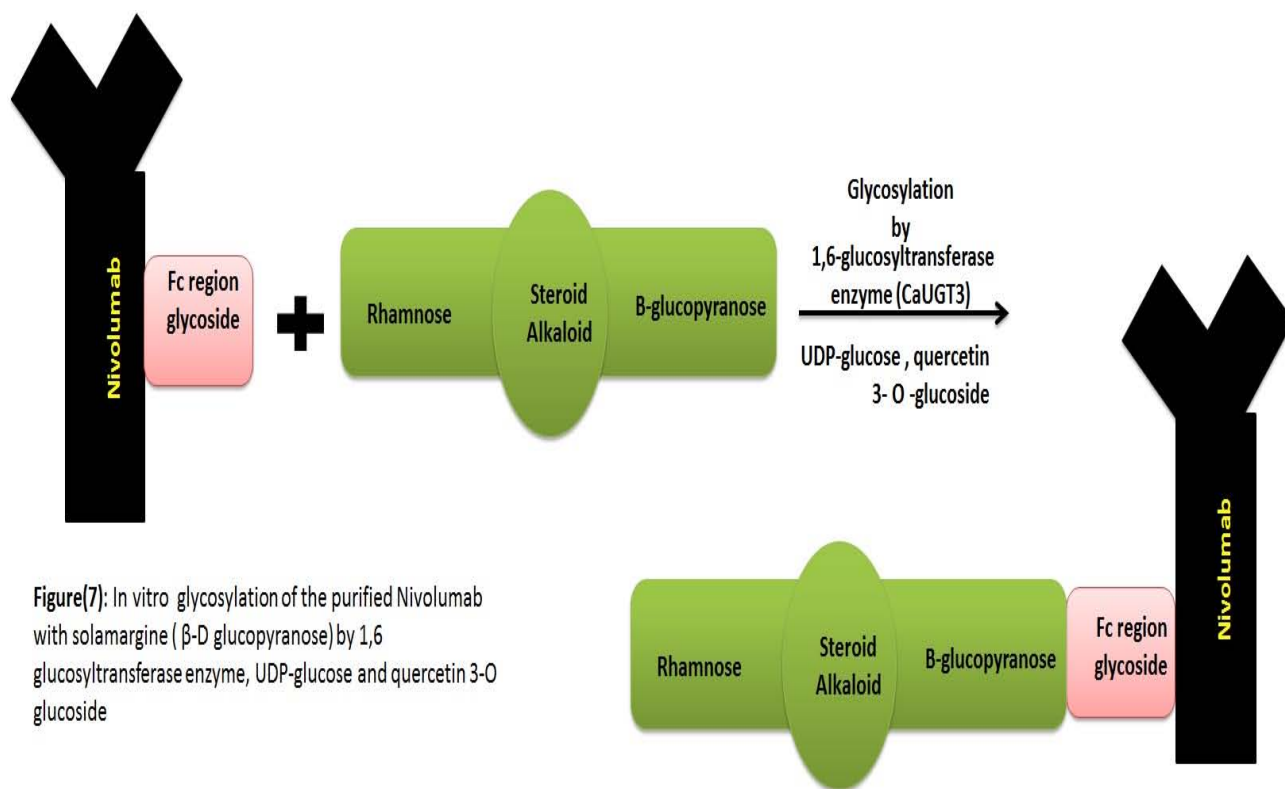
Nivolumab

Fc region glycoside

Rhamnose

Steroid Alkaloid

B-glucopyranose

Glycosylation by 1,6-glucosyltransferase enzyme (CaUGT3)

UDP-glucose , quercetin 3- O -glucoside

Nivolumab

Rhamnose

Steroid Alkaloid

B-glucopyranose

Fc region glycoside

**Figure(7)**: In vitro glycosylation of the purified Nivolumab with solamargine ( β-D glucopyranose) by 1,6 glucosyltransferase enzyme, UDP-glucose and quercetin 3-O glucoside